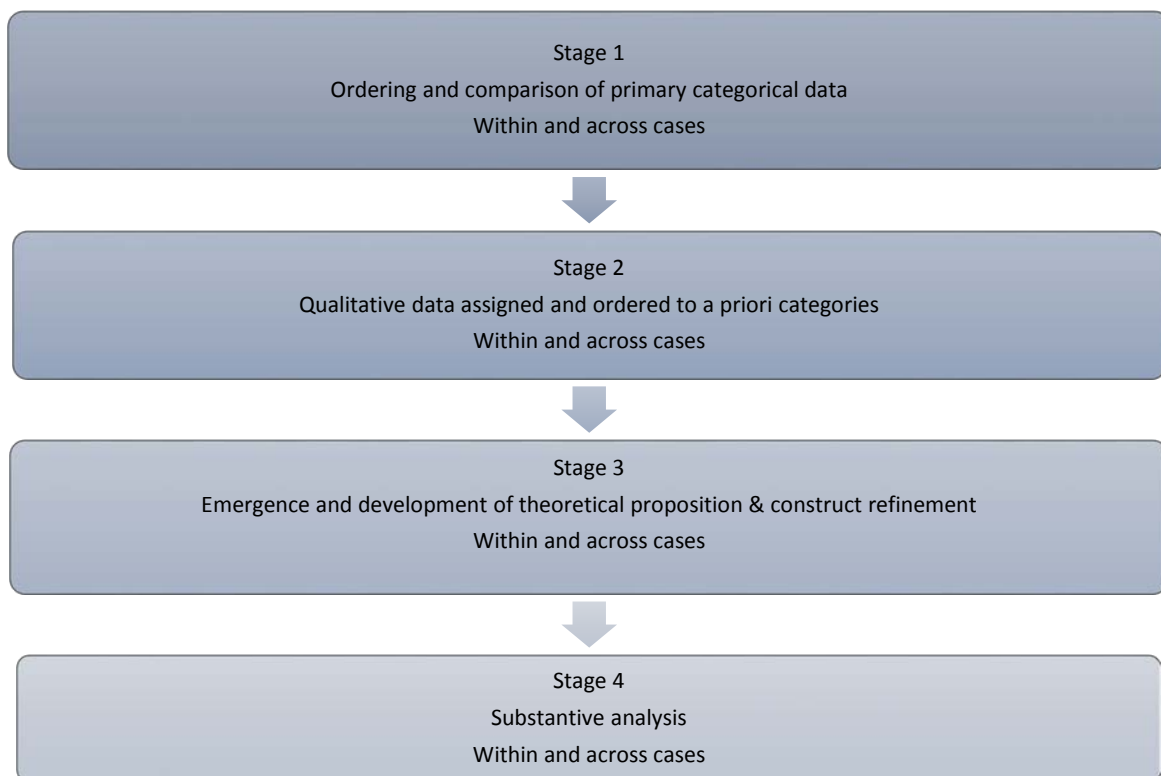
Stage 1
Ordering and comparison of primary categorical data
Within and across cases

Stage 2
Qualitative data assigned and ordered to a priori categories
Within and across cases

Stage 3
Emergence and development of theoretical proposition & construct refinement
Within and across cases

Stage 4
Substantive analysis
Within and across cases